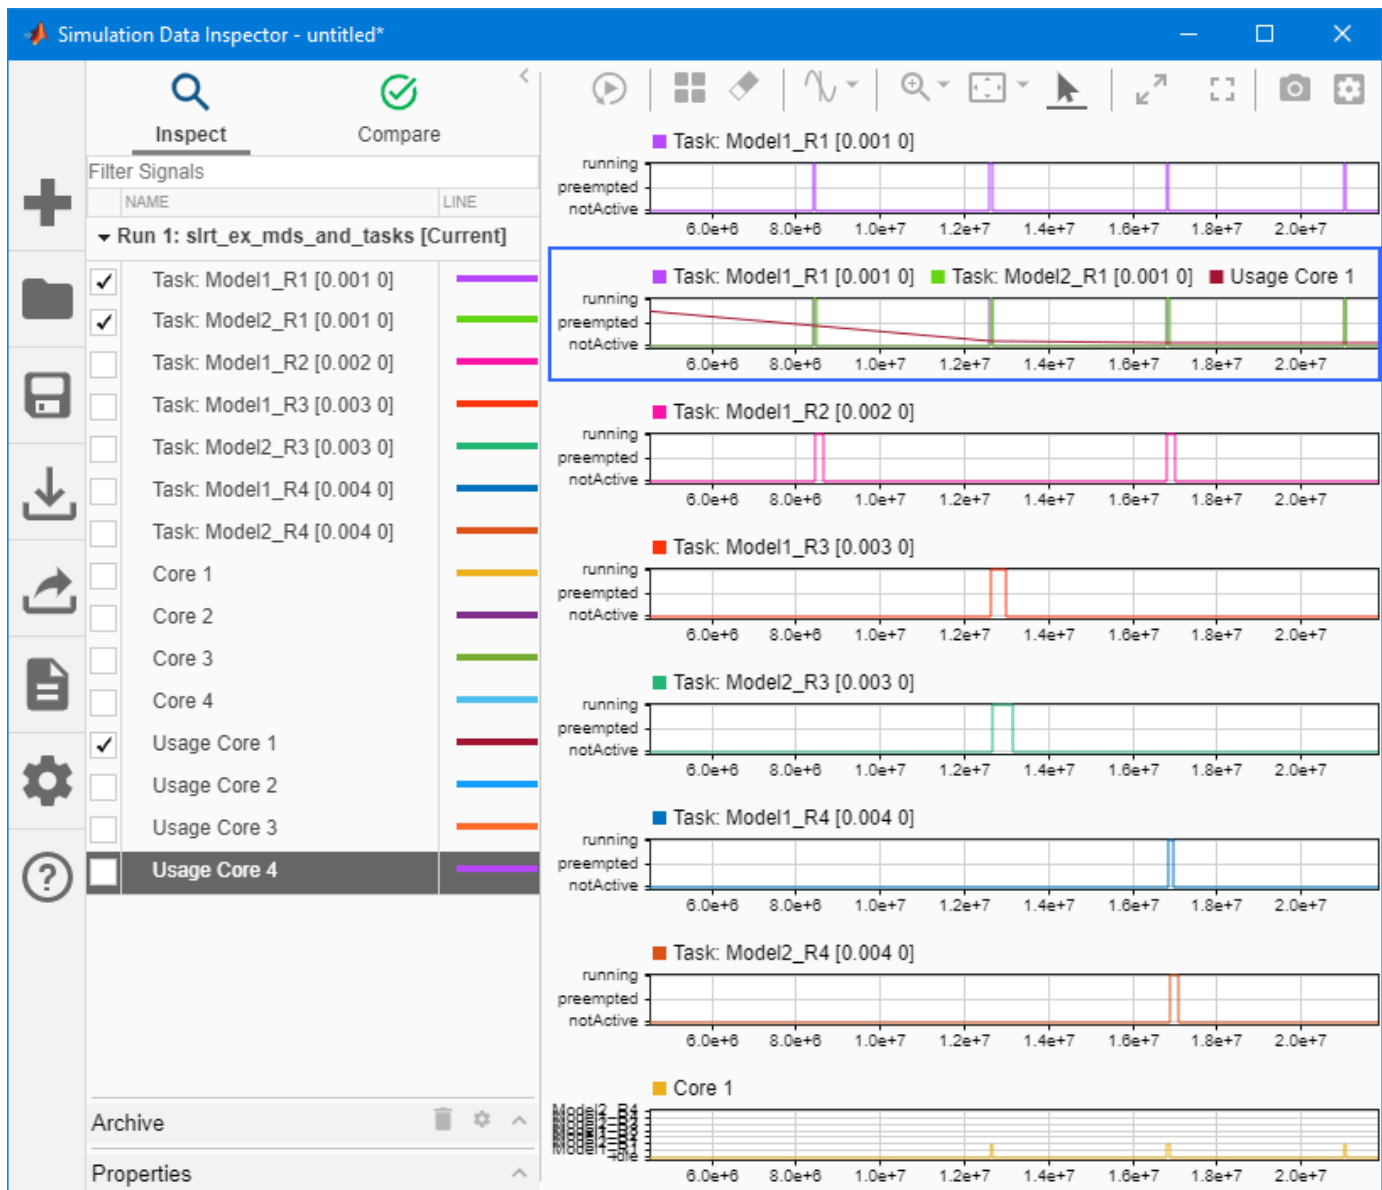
Simulation Data Inspector - untitled*

Inspect
Compare

Filter Signals

| NAME | LINE |
|---|---|
| Run 1: slrt_ex_mds_and_tasks [Current] | |
| ✓ Task: Model1_R1 [0.001 0] | |
| ✓ Task: Model2_R1 [0.001 0] | |
| Task: Model1_R2 [0.002 0] | |
| Task: Model1_R3 [0.003 0] | |
| Task: Model2_R3 [0.003 0] | |
| Task: Model1_R4 [0.004 0] | |
| Task: Model2_R4 [0.004 0] | |
| Core 1 | |
| Core 2 | |
| Core 3 | |
| Core 4 | |
| ✓ Usage Core 1 | |
| Usage Core 2 | |
| Usage Core 3 | |
| Usage Core 4 | |

Archive

Properties

Task: Model1_R1 [0.001 0]
running
preempted
notActive
6.0e+6 8.0e+6 1.0e+7 1.2e+7 1.4e+7 1.6e+7 1.8e+7 2.0e+7

Task: Model1_R1 [0.001 0] Task: Model2_R1 [0.001 0] Usage Core 1
running
preempted
notActive
6.0e+6 8.0e+6 1.0e+7 1.2e+7 1.4e+7 1.6e+7 1.8e+7 2.0e+7

Task: Model1_R2 [0.002 0]
running
preempted
notActive
6.0e+6 8.0e+6 1.0e+7 1.2e+7 1.4e+7 1.6e+7 1.8e+7 2.0e+7

Task: Model1_R3 [0.003 0]
running
preempted
notActive
6.0e+6 8.0e+6 1.0e+7 1.2e+7 1.4e+7 1.6e+7 1.8e+7 2.0e+7

Task: Model2_R3 [0.003 0]
running
preempted
notActive
6.0e+6 8.0e+6 1.0e+7 1.2e+7 1.4e+7 1.6e+7 1.8e+7 2.0e+7

Task: Model1_R4 [0.004 0]
running
preempted
notActive
6.0e+6 8.0e+6 1.0e+7 1.2e+7 1.4e+7 1.6e+7 1.8e+7 2.0e+7

Task: Model2_R4 [0.004 0]
running
preempted
notActive
6.0e+6 8.0e+6 1.0e+7 1.2e+7 1.4e+7 1.6e+7 1.8e+7 2.0e+7

Core 1
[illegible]
6.0e+6 8.0e+6 1.0e+7 1.2e+7 1.4e+7 1.6e+7 1.8e+7 2.0e+7